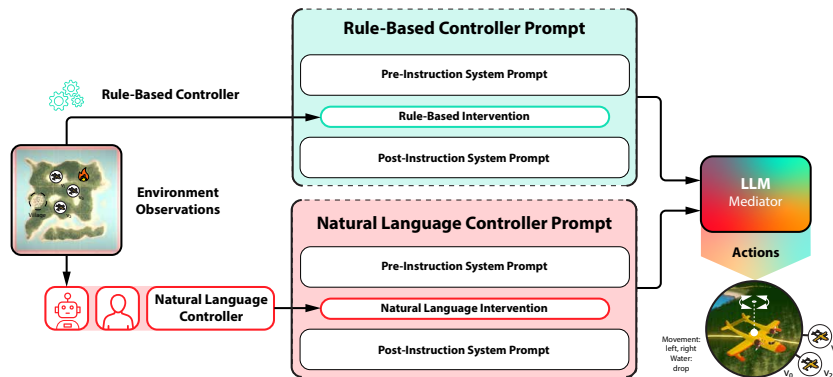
Rule-Based Controller Prompt

Pre-Instruction System Prompt

Rule-Based Intervention

Post-Instruction System Prompt

Rule-Based Controller

Village

Environment Observations

Natural Language Controller Prompt

Pre-Instruction System Prompt

Natural Language Intervention

Post-Instruction System Prompt

Natural Language Controller

LLM Mediator

Actions

Movement: left, right Water: drop

$v_0$

$v_1$

$v_2$